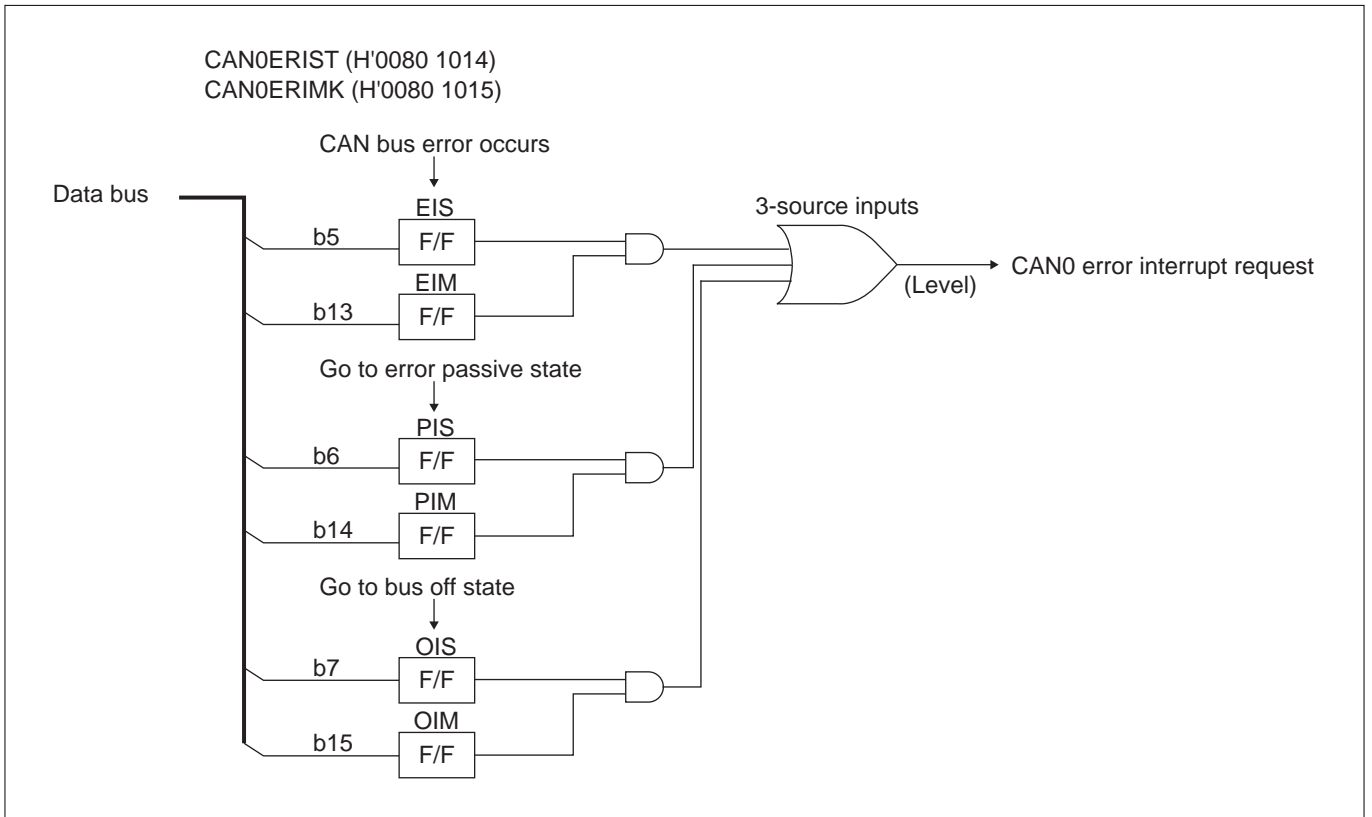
CAN0ERIST (H'0080 1014)
CAN0ERIMK (H'0080 1015)

CAN bus error occurs

Data bus

EIS

b5

F/F

3-source inputs

EIM

b13

F/F

(Level)

CAN0 error interrupt request

Go to error passive state

PIS

b6

F/F

PIM

b14

F/F

Go to bus off state

OIS

b7

F/F

OIM

b15

F/F